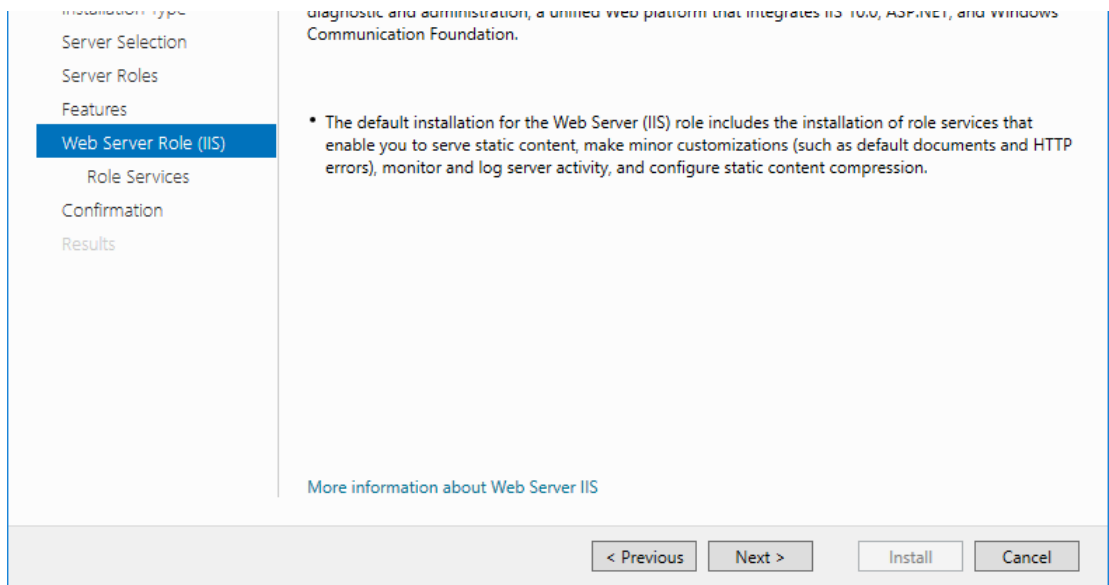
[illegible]

Server Selection

Server Roles

Features

Web Server Role (IIS)

Role Services

Confirmation

Results

diagnostic and administration, a unified Web platform that integrates IIS 10.0, ASP.NET, and Windows Communication Foundation.

• The default installation for the Web Server (IIS) role includes the installation of role services that enable you to serve static content, make minor customizations (such as default documents and HTTP errors), monitor and log server activity, and configure static content compression.

More information about Web Server IIS

< Previous

Next >

Install

Cancel